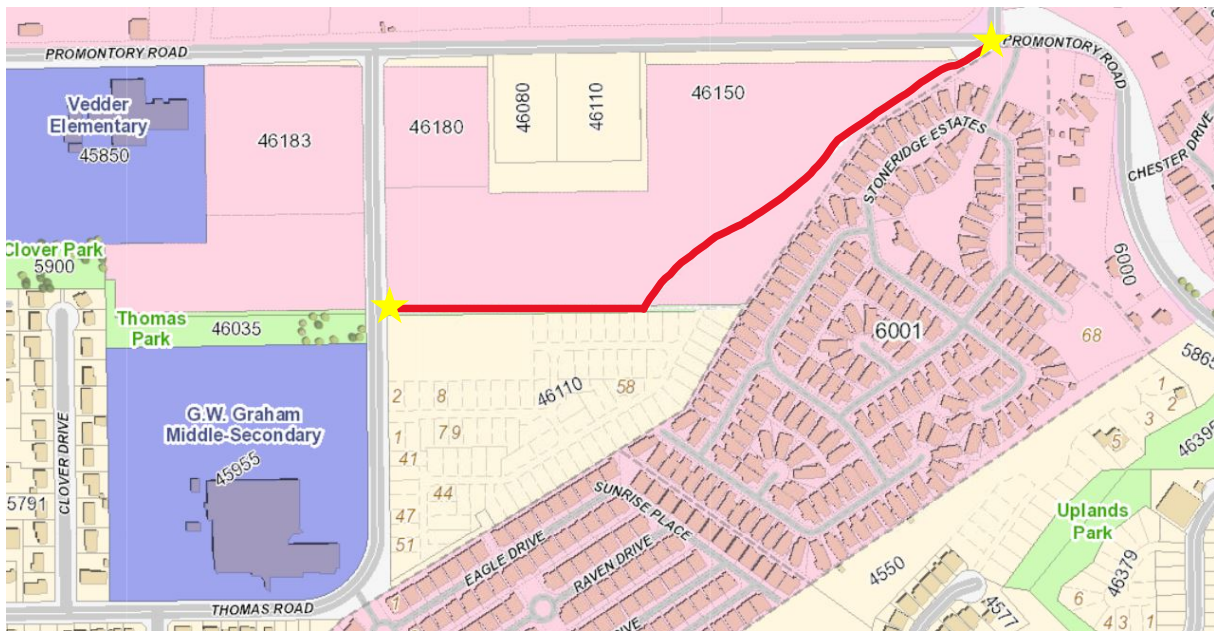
PROMONTORY ROAD
PROMONTORY ROAD
Vedder Elementary
45850
46183
46180
46080
46110
46150
STONERIDGE ESTATES
CHESTER DRIVE
6009
Clover Park
5900
Thomas Park
46035
6001
68
5865
G.W. Graham Middle-Secondary
45955
46110
58
2
8
1
7
9
41
44
47
51
1
2
3
5
4639
Uplands Park
CLOVER DRIVE
5791
SUNRISE PLACE
EAGLE DRIVE
RAVEN DRIVE
4550
4577
46379
6
4
3
1
7
THOMAS ROAD